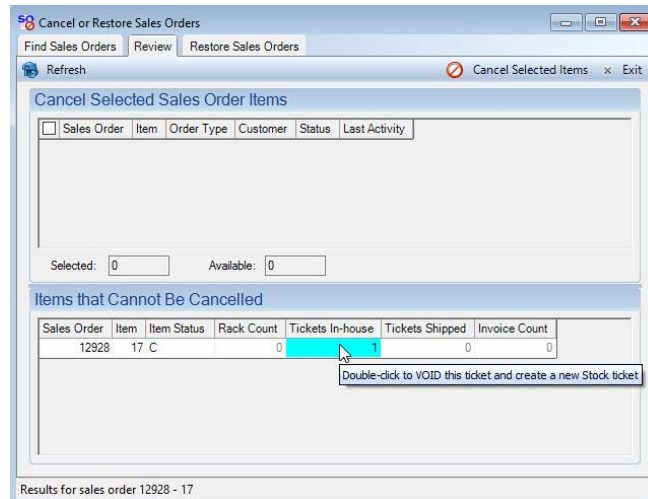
Cancel or Restore Sales Orders

Find Sales Orders | Review | Restore Sales Orders

Refresh

Cancel Selected Items × Exit

Cancel Selected Sales Order Items

| Sales Order | Item | Order Type | Customer | Status | Last Activity |
|---|---|---|---|---|---|

Selected: 0 Available: 0

Items that Cannot Be Cancelled

| Sales Order | Item | Item Status | Rack Count | Tickets In-house | Tickets Shipped | Invoice Count |
|---|---|---|---|---|---|---|
| 12928 | 17 | C | 0 | 1 | 0 | 0 |

Double-click to VOID this ticket and create a new Stock ticket

Results for sales order 12928 - 17